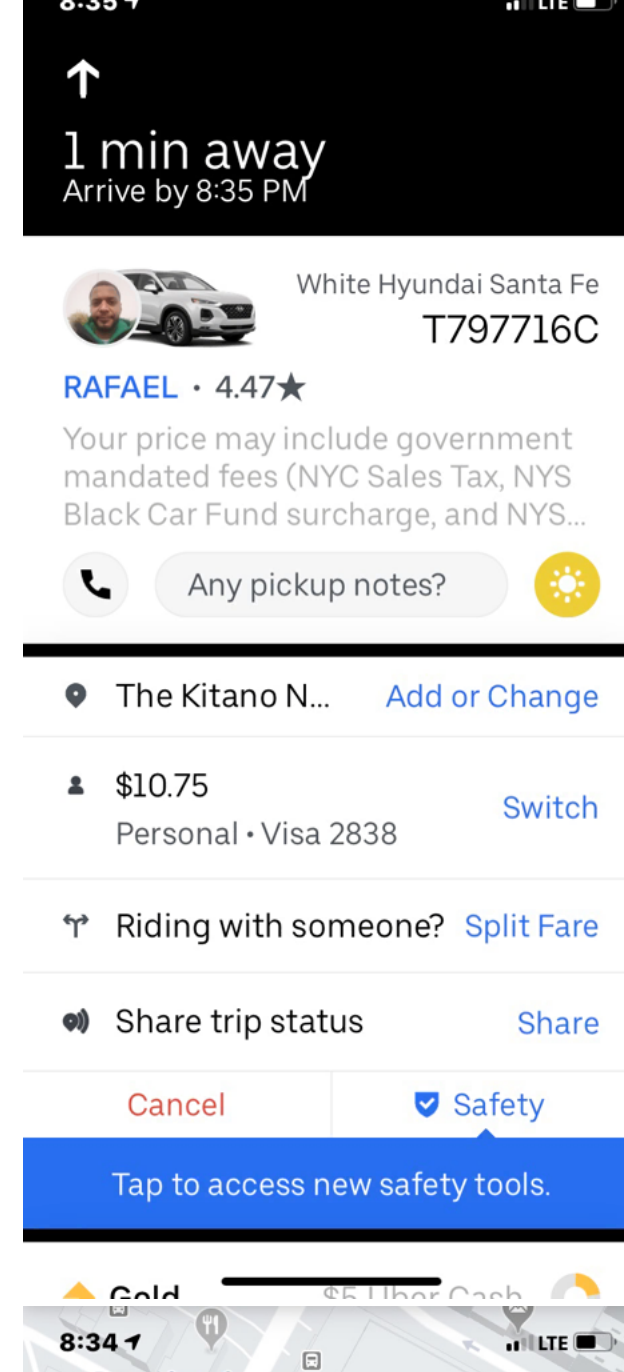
8:35
LTE

1 min away
Arrive by 8:35 PM

White Hyundai Santa Fe
T797716C

RAFAEL · 4.47★

Your price may include government mandated fees (NYC Sales Tax, NYS Black Car Fund surcharge, and NYS...

Any pickup notes?

The Kitano N... Add or Change

$10.75
Personal · Visa 2838
Switch

Riding with someone? Split Fare

Share trip status Share

Cancel

Safety

Tap to access new safety tools.

Gold

$5 Uber Cash

8:34
LTE